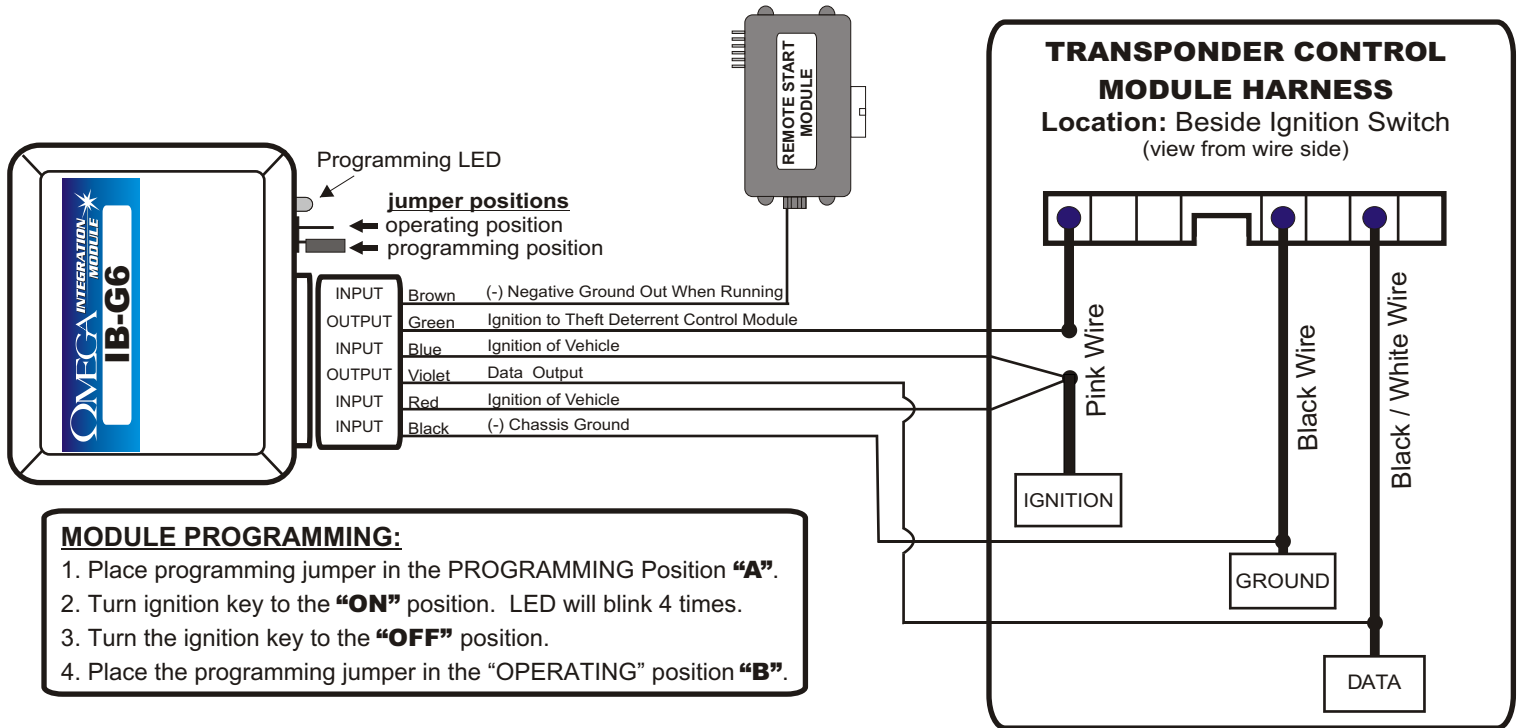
TRANSPONDER CONTROL MODULE HARNESS
Location: Beside Ignition Switch
(view from wire side)

REMOTE START MODULE

Programming LED

jumper positions
operating position
programming position

OMEGA INTEGRATION MODULE
IB-G6

| | | |
|---|---|---|
| INPUT | Brown | (-) Negative Ground Out When Running |
| OUTPUT | Green | Ignition to Theft Deterrent Control Module |
| INPUT | Blue | Ignition of Vehicle |
| OUTPUT | Violet | Data Output |
| INPUT | Red | Ignition of Vehicle |
| INPUT | Black | (-) Chassis Ground |

Pink Wire
Black Wire
Black / White Wire

IGNITION
GROUND
DATA

MODULE PROGRAMMING:
1. Place programming jumper in the PROGRAMMING Position "A".
2. Turn ignition key to the "ON" position. LED will blink 4 times.
3. Turn the ignition key to the "OFF" position.
4. Place the programming jumper in the "OPERATING" position "B".